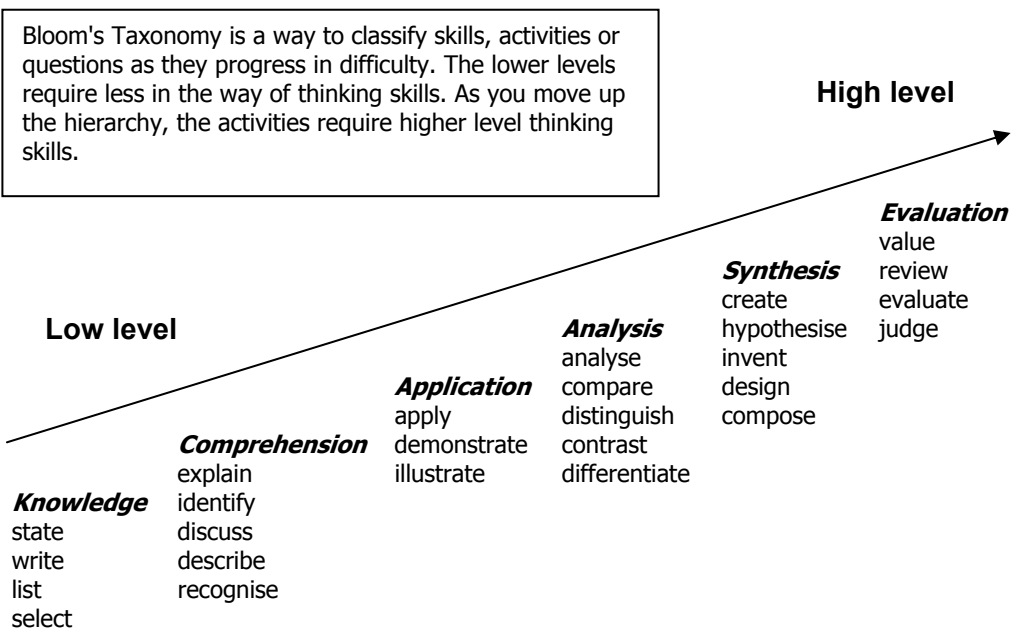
Bloom's Taxonomy is a way to classify skills, activities or questions as they progress in difficulty. The lower levels require less in the way of thinking skills. As you move up the hierarchy, the activities require higher level thinking skills.

High level

Low level

Knowledge
state
write
list
select

Comprehension
explain
identify
discuss
describe
recognise

Application
apply
demonstrate
illustrate

Analysis
analyse
compare
distinguish
contrast
differentiate

Synthesis
create
hypothesise
invent
design
compose

Evaluation
value
review
evaluate
judge